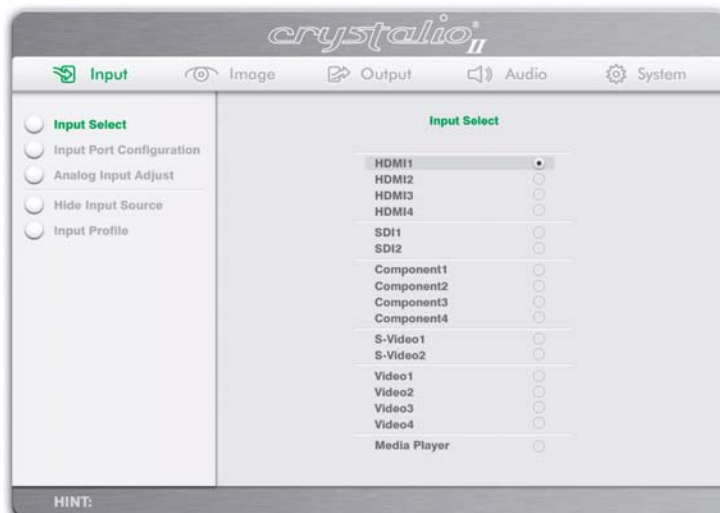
crystalio II

Input Image Output Audio System

Input Select
Input Port Configuration
Analog Input Adjust
Hide Input Source
Input Profile

Input Select

HDMI1
HDMI2
HDMI3
HDMI4
SDI1
SDI2
Component1
Component2
Component3
Component4
S-Video1
S-Video2
Video1
Video2
Video3
Video4
Media Player

HINT: